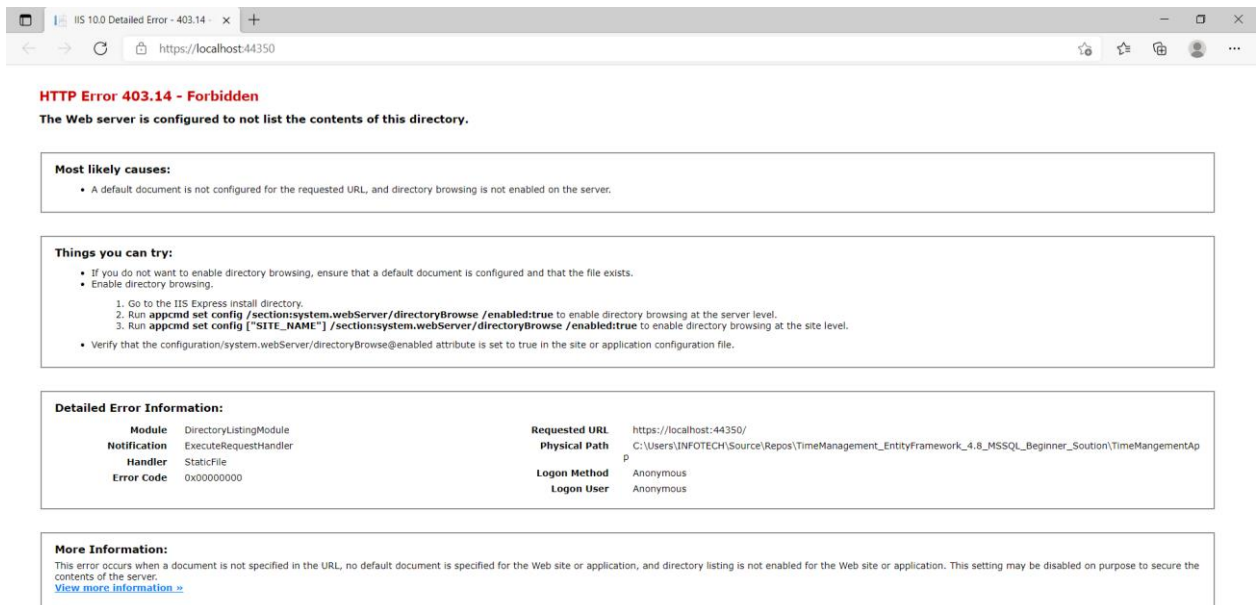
IIS 10.0 Detailed Error - 403.14 -

https://localhost:44350

HTTP Error 403.14 - Forbidden

The Web server is configured to not list the contents of this directory.

Most likely causes:

- A default document is not configured for the requested URL, and directory browsing is not enabled on the server.

Things you can try:

- If you do not want to enable directory browsing, ensure that a default document is configured and that the file exists.
- Enable directory browsing.

1. Go to the IIS Express install directory.
2. Run **appcmd set config /section:system.webServer/directoryBrowse /enabled:true** to enable directory browsing at the server level.
3. Run **appcmd set config ["SITE_NAME"] /section:system.webServer/directoryBrowse /enabled:true** to enable directory browsing at the site level.

- Verify that the configuration/system.webServer/directoryBrowse@enabled attribute is set to true in the site or application configuration file.

Detailed Error Information:

| | |
|---|---|
| Module | DirectoryListingModule |
| Notification | ExecuteRequestHandler |
| Handler | StaticFile |
| Error Code | 0x00000000 |

| | |
|---|---|
| Requested URL | https://localhost:44350/ |
| Physical Path | C:\Users\INFOTECH\Source\Repos\TimeManagement_EntityFramework_4.8_MSSQL_Beginner_Soution\TimeMangementApp |
| Logon Method | Anonymous |
| Logon User | Anonymous |

More Information:

This error occurs when a document is not specified in the URL, no default document is specified for the Web site or application, and directory listing is not enabled for the Web site or application. This setting may be disabled on purpose to secure the contents of the server.

View more information »